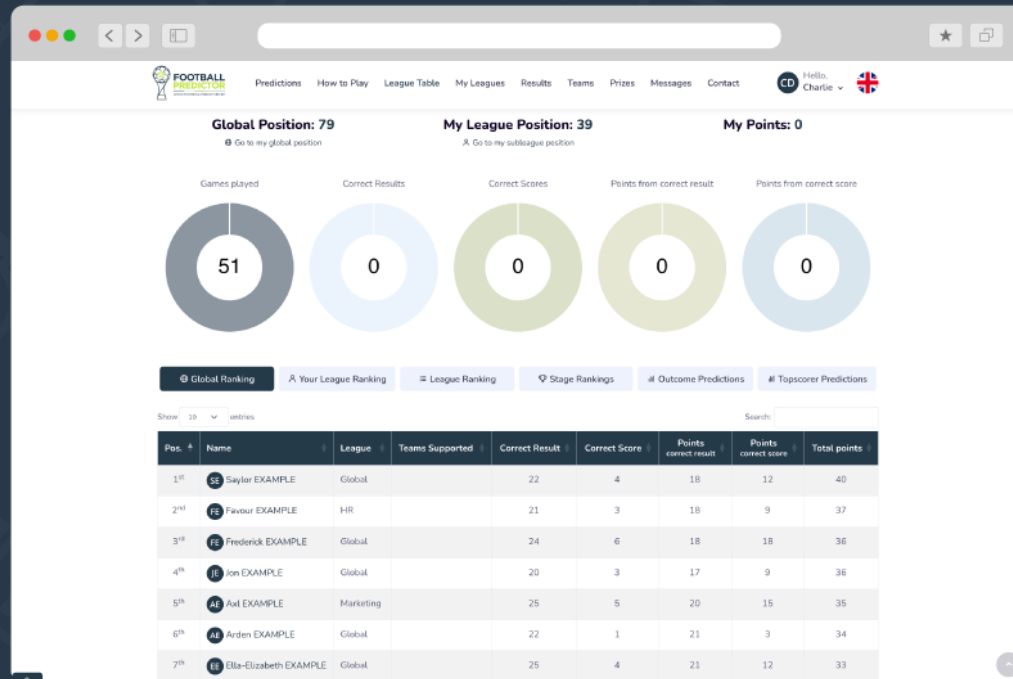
FOOTBALL PREDICTOR

Predictions How to Play League Table My Leagues Results Teams Prizes Messages Contact

CD Hello, Charlie

Global Position: 79
Go to my global position

My League Position: 39
Go to my subleague position

My Points: 0

Games played
51

Correct Results
0

Correct Scores
0

Points from correct result
0

Points from correct score
0

Global Ranking | Your League Ranking | League Ranking | Stage Rankings | Outcome Predictions | Topscorer Predictions

Show 10 entries

Search:

| Pos. | Name | League | Teams Supported | Correct Result | Correct Score | Points correct result | Points correct score | Total points |
|---|---|---|---|---|---|---|---|---|
| 1st | SE Saylor EXAMPLE | Global | | 22 | 4 | 18 | 12 | 40 |
| 2nd | FE Favour EXAMPLE | HR | | 21 | 3 | 18 | 9 | 37 |
| 3rd | FE Frederick EXAMPLE | Global | | 24 | 6 | 18 | 18 | 36 |
| 4th | JE Jon EXAMPLE | Global | | 20 | 3 | 17 | 9 | 36 |
| 5th | AE Axl EXAMPLE | Marketing | | 25 | 5 | 20 | 15 | 35 |
| 6th | AE Arden EXAMPLE | Global | | 22 | 1 | 21 | 3 | 34 |
| 7th | EE Ella-Elizabeth EXAMPLE | Global | | 25 | 4 | 21 | 12 | 33 |